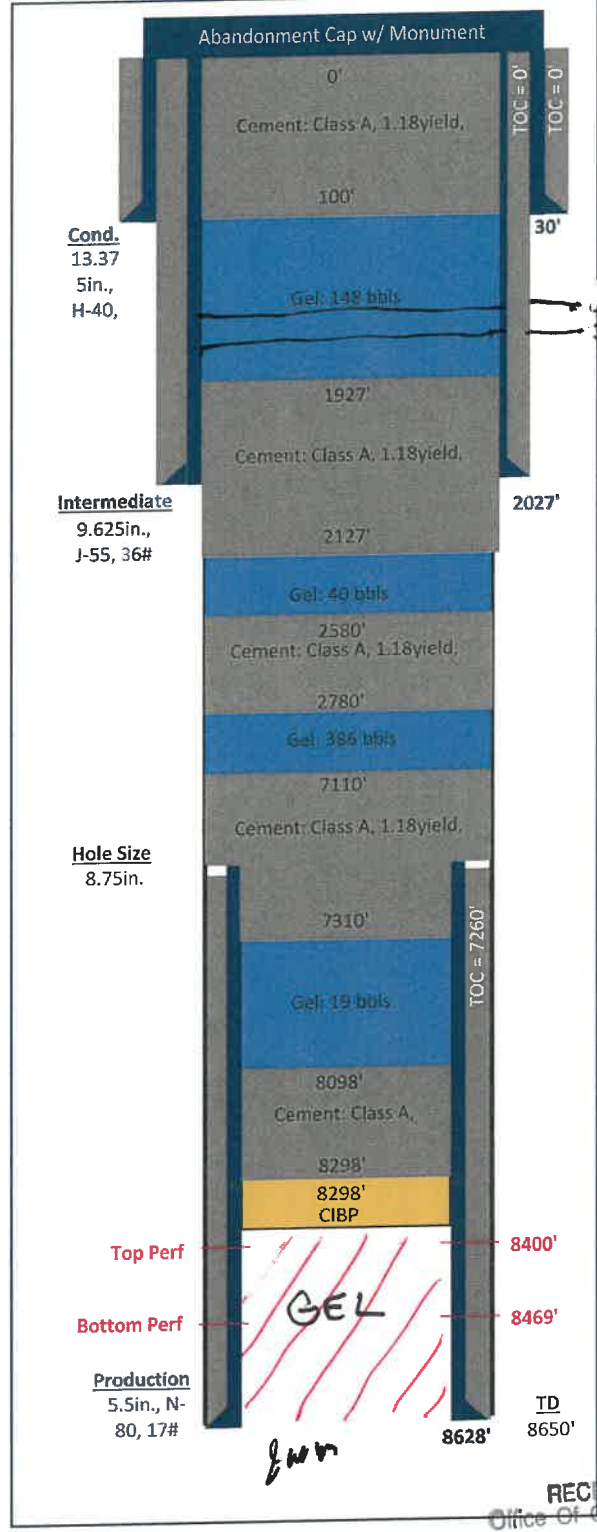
Abandonment Cap w/ Monument

0'
Cement: Class A, 1.18yield,
100'

TOC = 0'
TOC = 0'

30'

Cond.
13.37 5in., H-40,

Gel: 148 bbls

1927'
Cement: Class A, 1.18yield,

Intermediate
9.625in., J-55, 36#

2027'

2127'

Gel: 40 bbls

2580'
Cement: Class A, 1.18yield,
2780'

Gel: 386 bbls

7110'
Cement: Class A, 1.18yield,

Hole Size
8.75in.

7310'

TOC = 7260'

Gel: 19 bbls

8098'
Cement: Class A,
8298'

8298'
CIBP

Top Perf
8400'

GEL

Bottom Perf
8469'

Production
5.5in., N-80, 17#

TD
8650'

8628'

Jwm

REC
Office Of